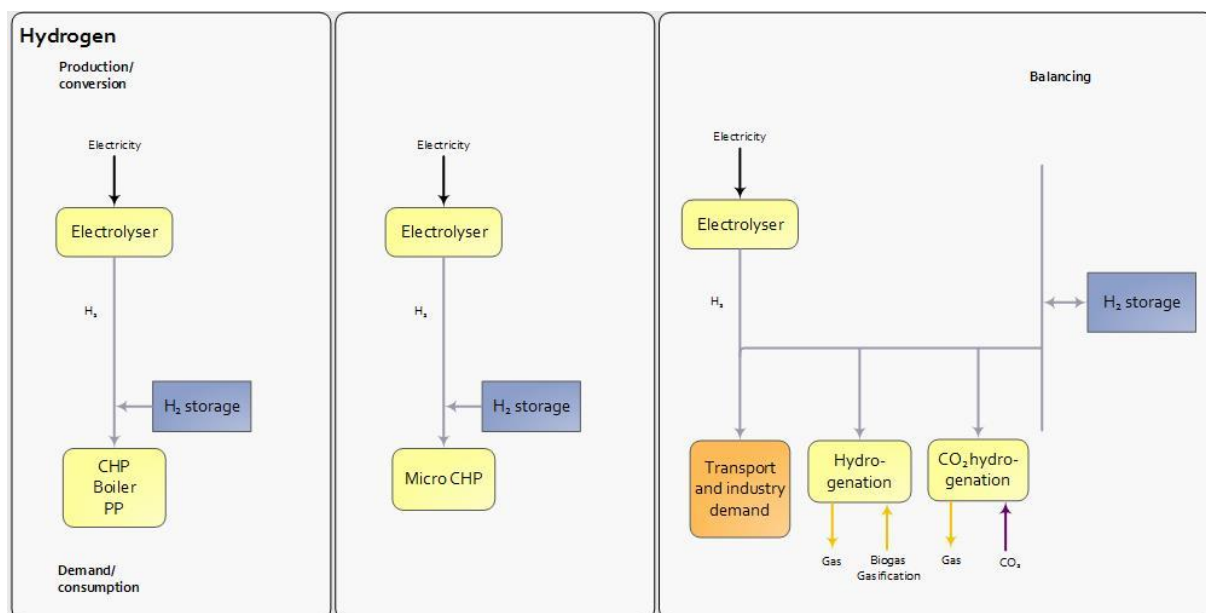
Hydrogen

Production/ conversion

Electricity

Electrolyser

$H_2$

$H_2$ storage

CHP
Boiler
PP

Demand/ consumption

Electricity

Electrolyser

$H_2$

$H_2$ storage

Micro CHP

Balancing

Electricity

Electrolyser

$H_2$

$H_2$ storage

Transport and industry demand

Hydrogenation

$CO_2$ hydrogenation

Gas

Biogas Gasification

Gas

$CO_2$